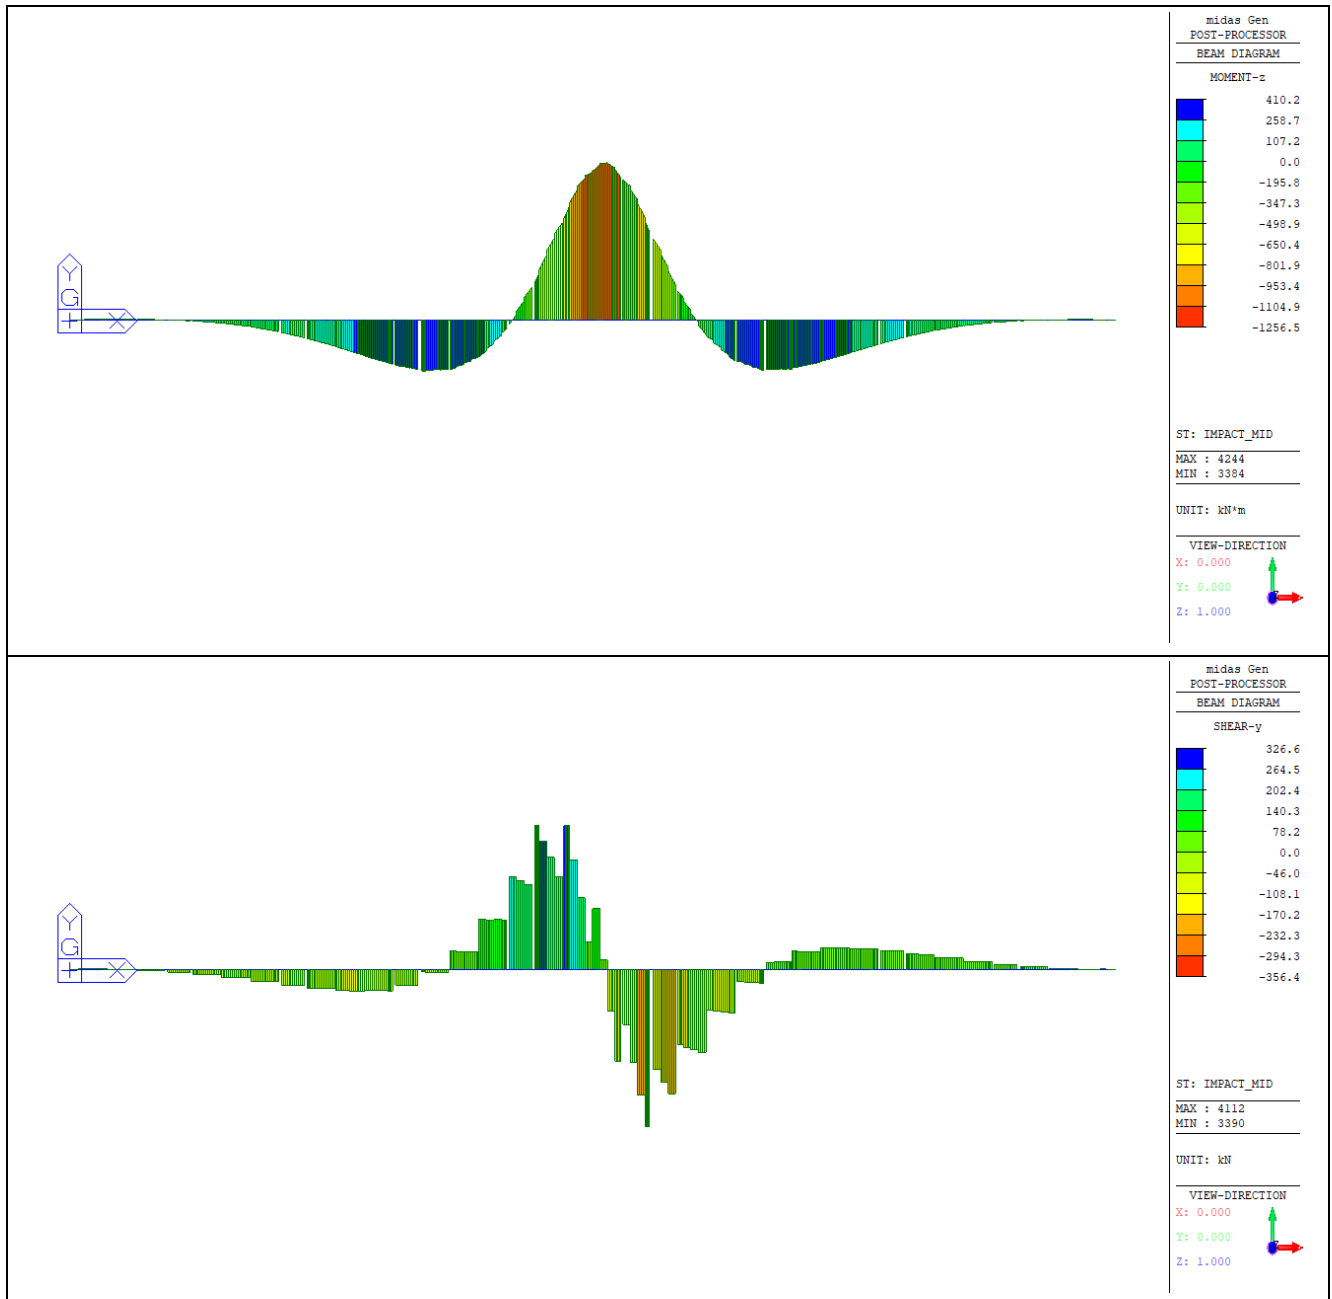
Y
G
X

midas Gen
POST-PROCESSOR
BEAM DIAGRAM
MOMENT-z

410.2
258.7
107.2
0.0
-195.8
-347.3
-498.9
-650.4
-801.9
-953.4
-1104.9
-1256.5

ST: IMPACT_MID
MAX : 4244
MIN : 3384

UNIT: kN*m

VIEW-DIRECTION
X: 0.000
Y: 0.000
Z: 1.000

Y
G
X

midas Gen
POST-PROCESSOR
BEAM DIAGRAM
SHEAR-y

326.6
264.5
202.4
140.3
78.2
0.0
-46.0
-108.1
-170.2
-232.3
-294.3
-356.4

ST: IMPACT_MID
MAX : 4112
MIN : 3390

UNIT: kN

VIEW-DIRECTION
X: 0.000
Y: 0.000
Z: 1.000